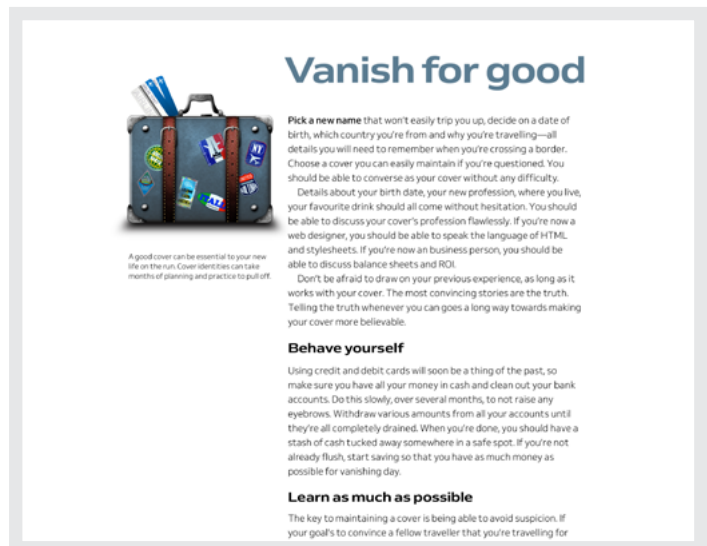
Vanish for good

A good cover can be essential to your new life on the run. Cover identities can take months of planning and practice to pull off.

**Pick a new name** that won't easily trip you up, decide on a date of birth, which country you're from and why you're travelling—all details you will need to remember when you're crossing a border. Choose a cover you can easily maintain if you're questioned. You should be able to converse as your cover without any difficulty.

Details about your birth date, your new profession, where you live, your favourite drink should all come without hesitation. You should be able to discuss your cover's profession flawlessly. If you're now a web designer, you should be able to speak the language of HTML and stylesheets. If you're now an business person, you should be able to discuss balance sheets and ROI.

Don't be afraid to draw on your previous experience, as long as it works with your cover. The most convincing stories are the truth. Telling the truth whenever you can goes a long way towards making your cover more believable.

Behave yourself

Using credit and debit cards will soon be a thing of the past, so make sure you have all your money in cash and clean out your bank accounts. Do this slowly, over several months, to not raise any eyebrows. Withdraw various amounts from all your accounts until they're all completely drained. When you're done, you should have a stash of cash tucked away somewhere in a safe spot. If you're not already flush, start saving so that you have as much money as possible for vanishing day.

Learn as much as possible

The key to maintaining a cover is being able to avoid suspicion. If your goal's to convince a fellow traveller that you're travelling for